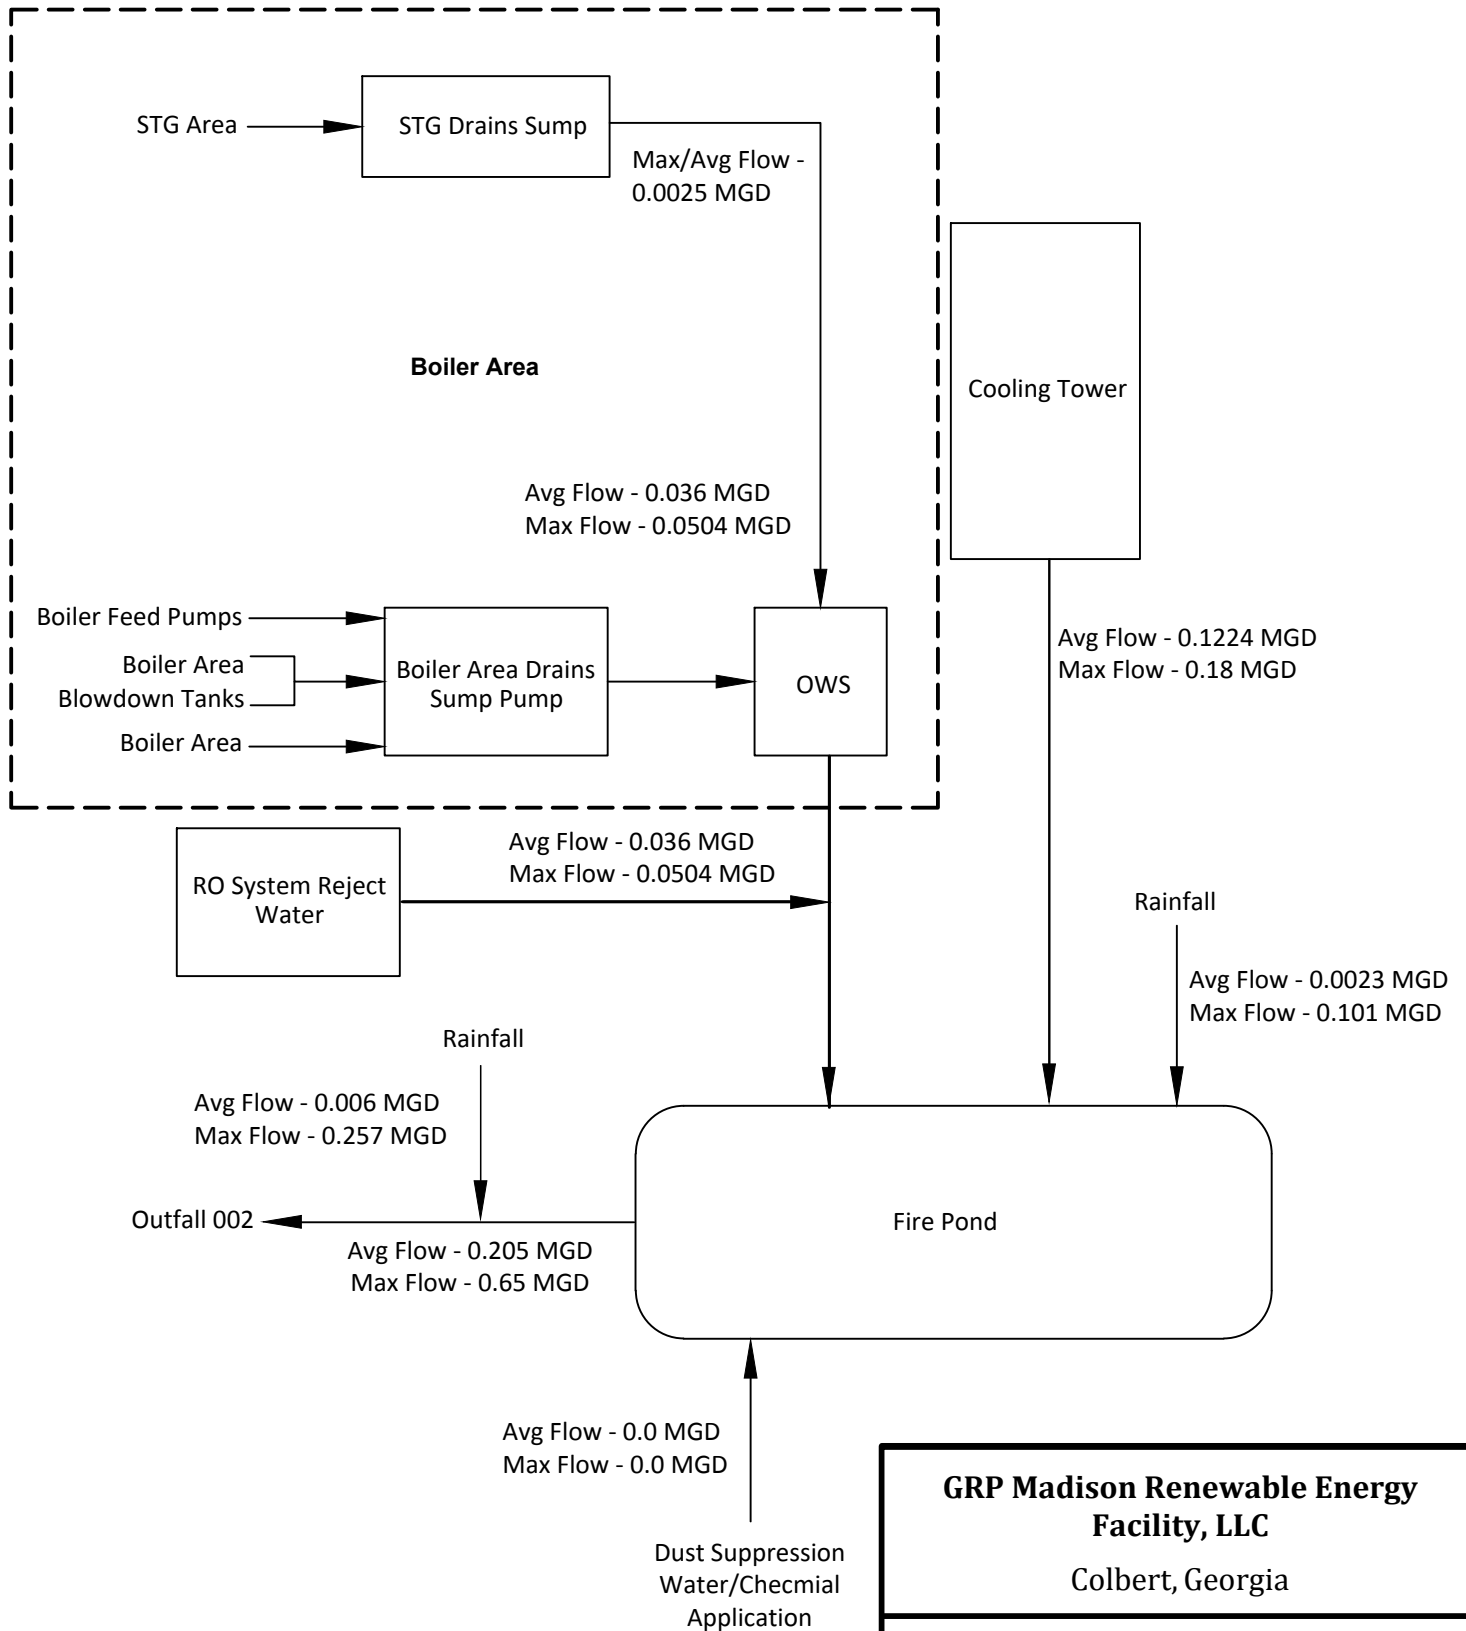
STG Area

STG Drains Sump

Max/Avg Flow - 0.0025 MGD

Boiler Area

Cooling Tower

Avg Flow - 0.036 MGD
Max Flow - 0.0504 MGD

Boiler Feed Pumps

Boiler Area
Blowdown Tanks

Boiler Area

Boiler Area Drains Sump Pump

OWS

Avg Flow - 0.1224 MGD
Max Flow - 0.18 MGD

RO System Reject Water

Avg Flow - 0.036 MGD
Max Flow - 0.0504 MGD

Rainfall

Avg Flow - 0.0023 MGD
Max Flow - 0.101 MGD

Rainfall

Avg Flow - 0.006 MGD
Max Flow - 0.257 MGD

Outfall 002

Avg Flow - 0.205 MGD
Max Flow - 0.65 MGD

Fire Pond

Avg Flow - 0.0 MGD
Max Flow - 0.0 MGD

Dust Suppression Water/Checmial Application

GRP Madison Renewable Energy Facility, LLC

Colbert, Georgia